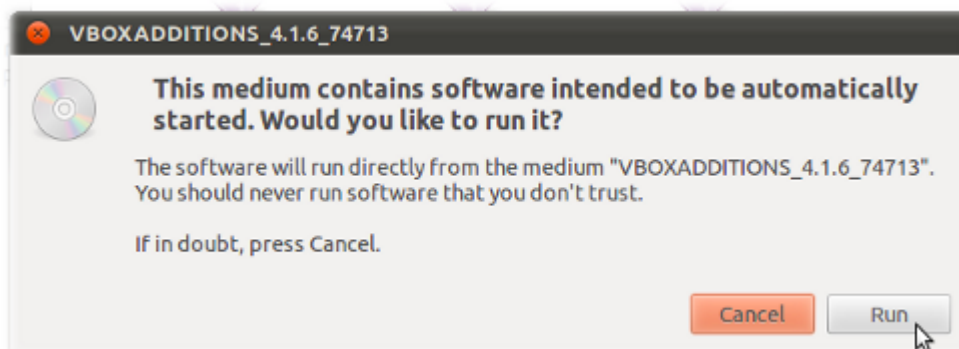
VBOXADDITIONS_4.1.6_74713

This medium contains software intended to be automatically started. Would you like to run it?

The software will run directly from the medium "VBOXADDITIONS_4.1.6_74713". You should never run software that you don't trust.

If in doubt, press Cancel.

Cancel

Run